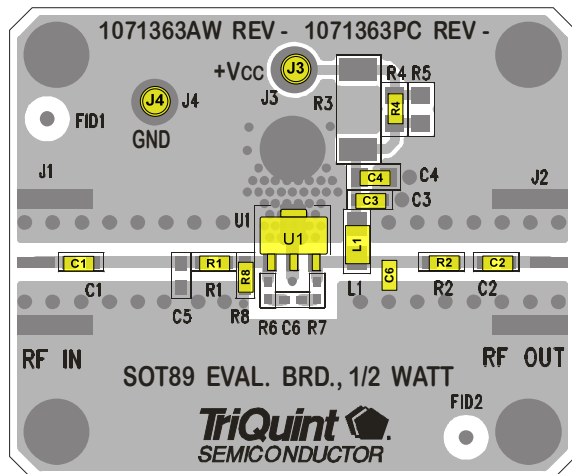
1071363AW REV - 1071363PC REV -

+Vcc J3 J3 R4 R5 R4 R3

J4 J4 GND

FID1

J1 J2

C4 C4 C3 C3

U1 U1 L1

C1 R1 R8 C6 R2 C2

C1 C5 R1 R8 L1 R2 C2

R6 C6 R7

RF IN RF OUT

SOT89 EVAL. BRD., 1/2 WATT

FID2

TriQuint SEMICONDUCTOR